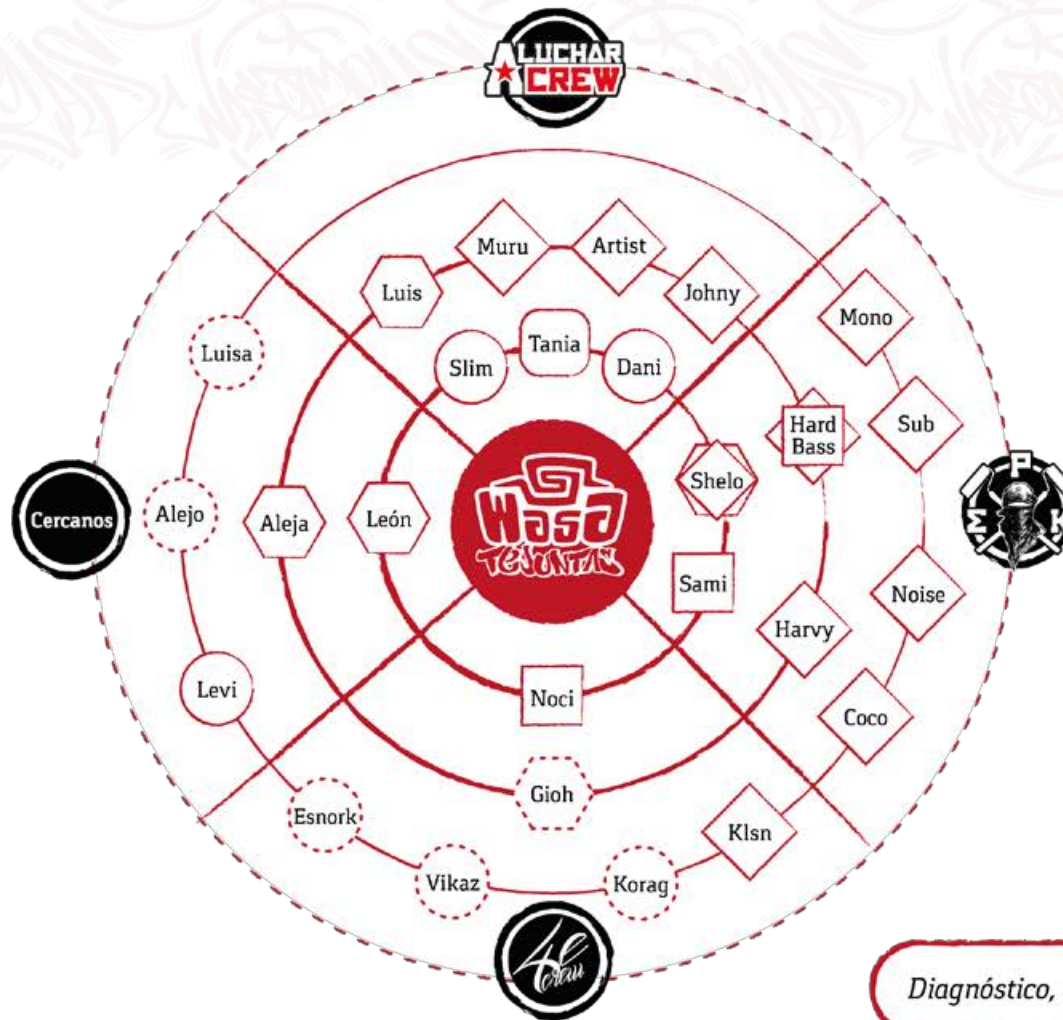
A LUCHAR CREW

Muru
Artist
Luis
Johny
Mono
Luisa
Tania
Slim
Dani
Hard Bass
Sub
Shelo
Cercanos
Alejo
Aleja
León
Wasa Tejuntak
M P K
Sami
Noise
Harvy
Levi
Noci
Coco
Gioh
Esnork
Klsn
Vikaz
Korag
4E Crew

Diagnóstico,